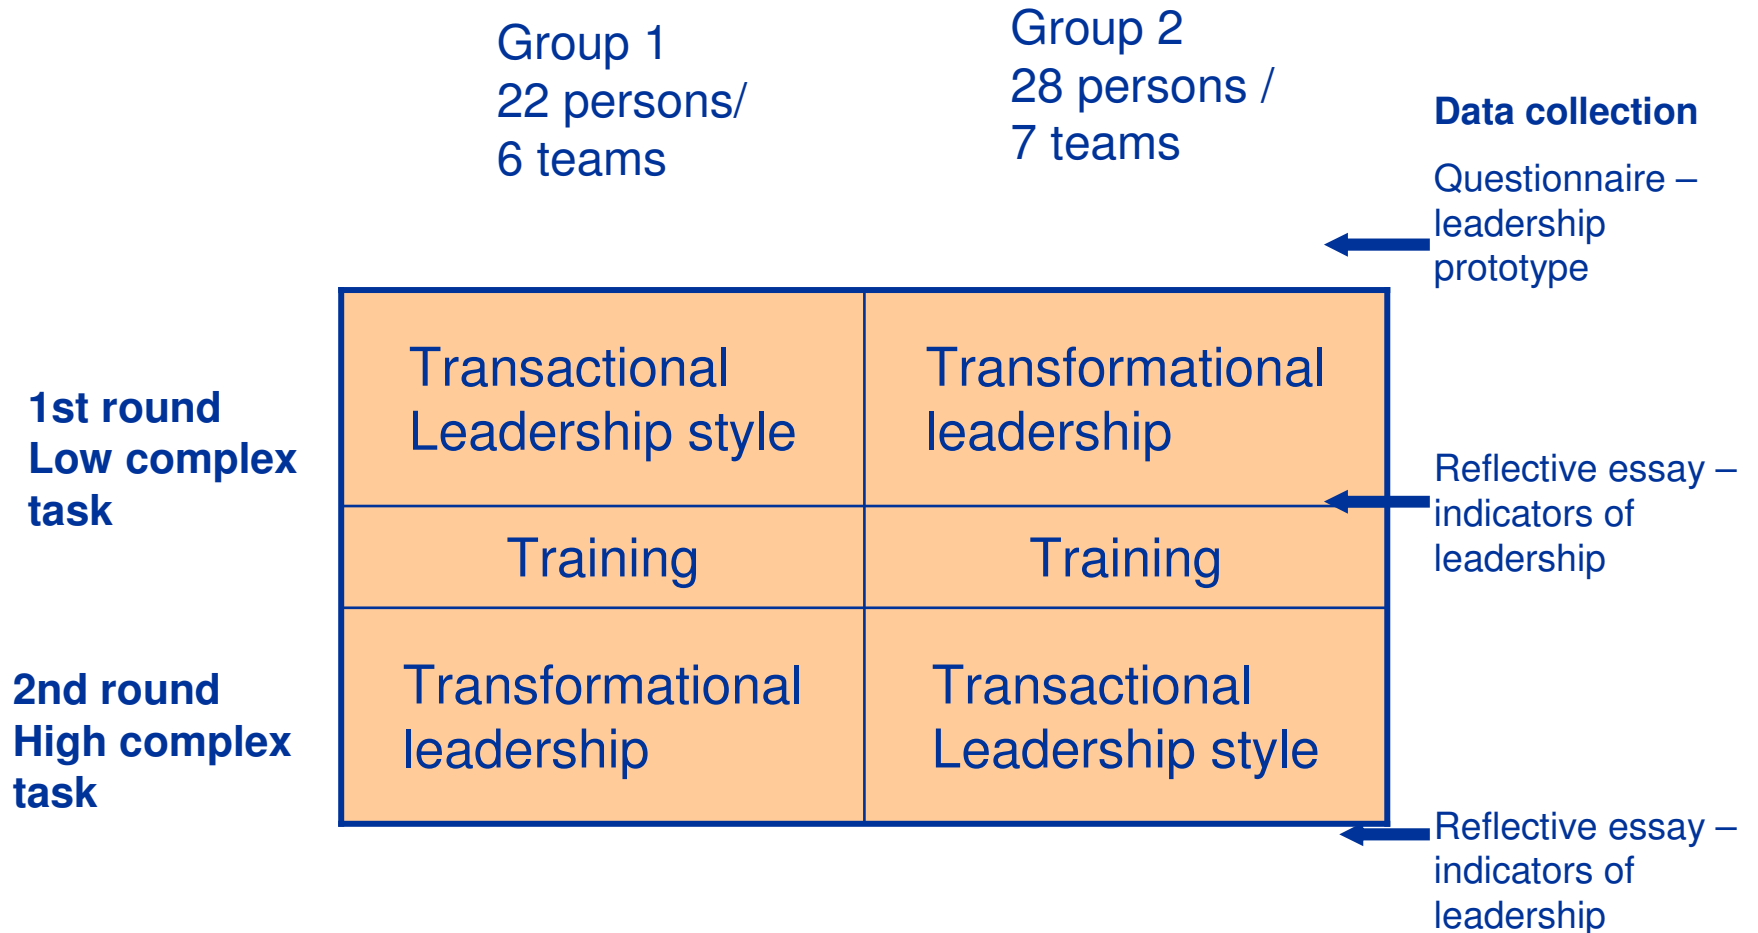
Group 1
22 persons/
6 teams

Group 2
28 persons /
7 teams

Data collection

Questionnaire – leadership prototype

1st round
Low complex task

| Transactional Leadership style | Transformational leadership |
|---|---|
| Training | Training |
| Transformational leadership | Transactional Leadership style |

Reflective essay – indicators of leadership

2nd round
High complex task

Reflective essay – indicators of leadership